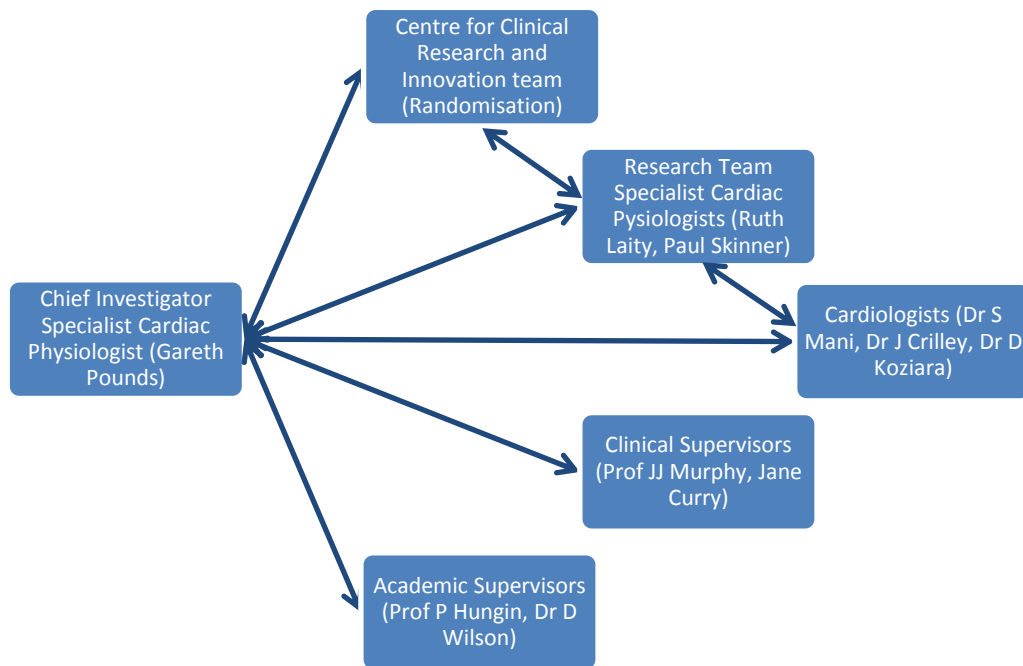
Centre for Clinical Research and Innovation team (Randomisation)

Research Team Specialist Cardiac Pysiologists (Ruth Laity, Paul Skinner)

Chief Investigator Specialist Cardiac Physiologist (Gareth Pounds)

Cardiologists (Dr S Mani, Dr J Crilley, Dr D Koziara)

Clinical Supervisors (Prof JJ Murphy, Jane Curry)

Academic Supervisors (Prof P Hungin, Dr D Wilson)